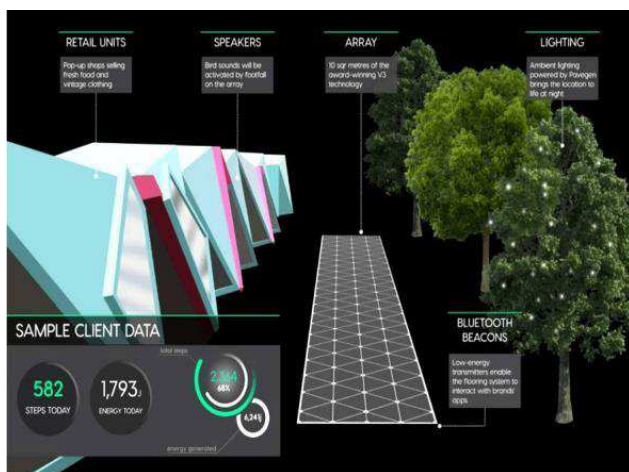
RETAIL UNITS

Pop-up shops selling fresh food and vintage clothing

SPEAKERS

Bird sounds will be activated by footfall on the array

ARRAY

10 sqr metres of the award-winning V3 technology

LIGHTING

Ambient lighting powered by Pavegen brings the location to life at night

BLUETOOTH BEACONS

Low-energy transmitters enable the flooring system to interact with brands' apps

SAMPLE CLIENT DATA

582
STEPS TODAY

1,793J
ENERGY TODAY

total steps

2,364
68%

6,24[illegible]

energy generated